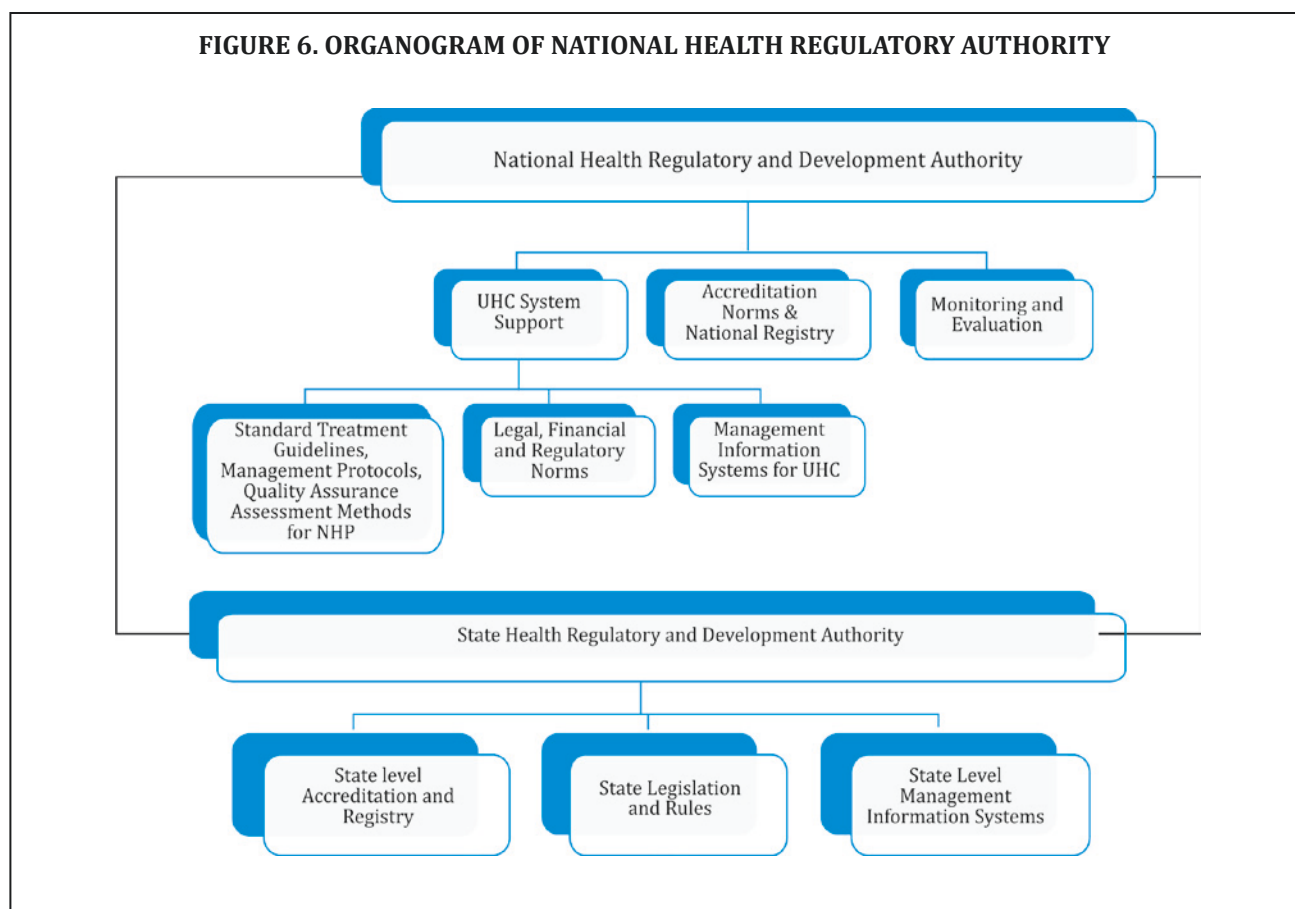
FIGURE 6. ORGANOGRAM OF NATIONAL HEALTH REGULATORY AUTHORITY

National Health Regulatory and Development Authority

UHC System Support

Accreditation Norms & National Registry

Monitoring and Evaluation

Standard Treatment Guidelines, Management Protocols, Quality Assurance Assessment Methods for NHP

Legal, Financial and Regulatory Norms

Management Information Systems for UHC

State Health Regulatory and Development Authority

State level Accreditation and Registry

State Legislation and Rules

State Level Management Information Systems